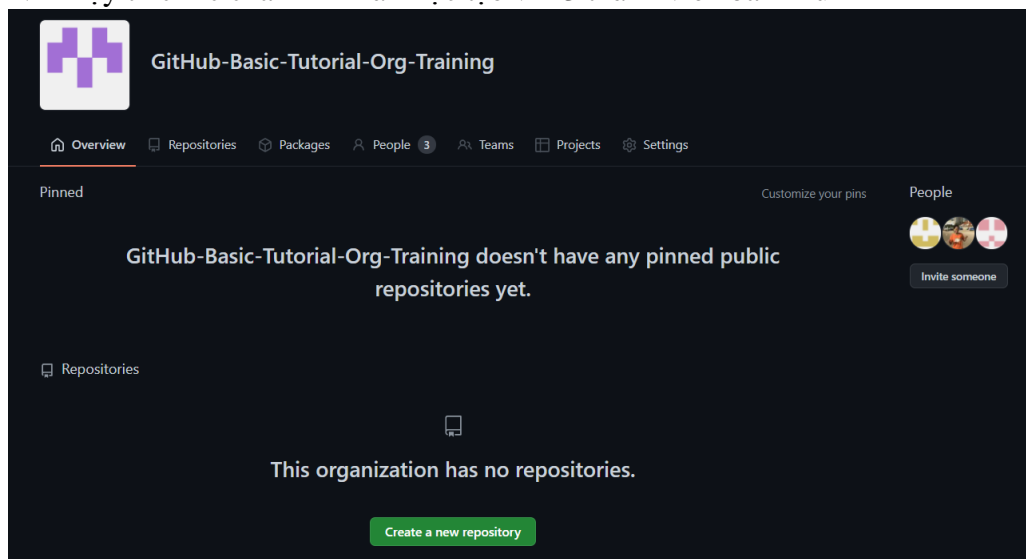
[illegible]

GitHub-Basic-Tutorial-Org-Training

Overview Repositories Packages People 3 Teams Projects Settings

Pinned

Customize your pins

People

GitHub-Basic-Tutorial-Org-Training doesn't have any pinned public repositories yet.

Invite someone

Repositories

This organization has no repositories.

Create a new repository